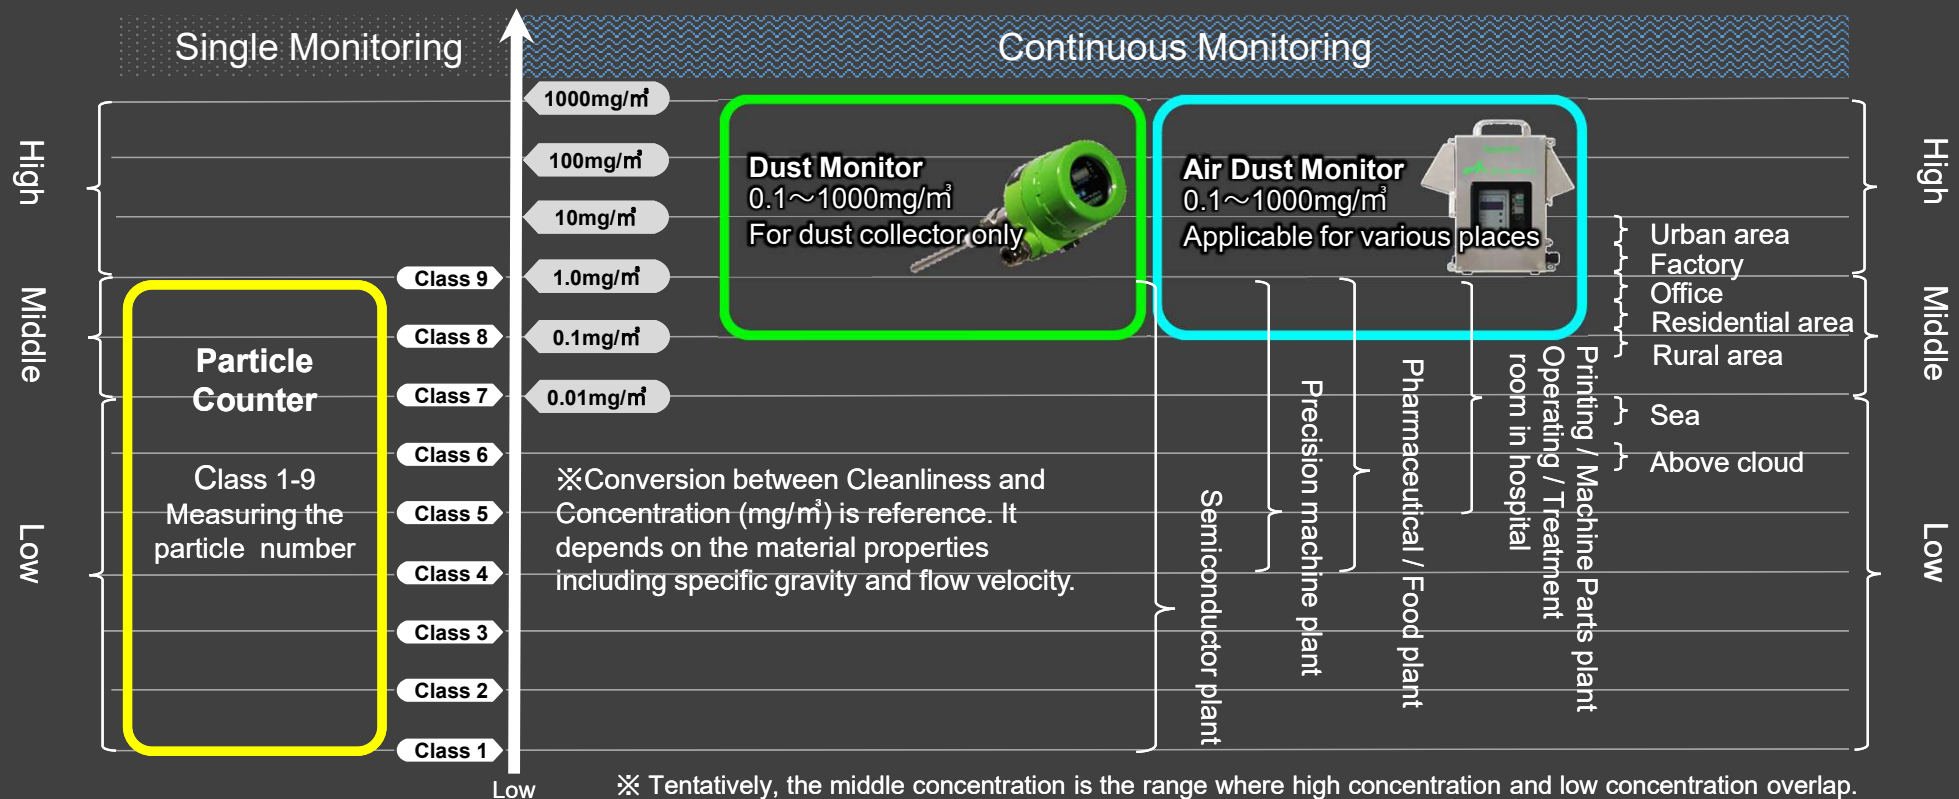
Single Monitoring

Continuous Monitoring

High

Middle

Low

1000mg/m³

100mg/m³

10mg/m³

1.0mg/m³

0.1mg/m³

0.01mg/m³

Class 9

Class 8

Class 7

Class 6

Class 5

Class 4

Class 3

Class 2

Class 1

Low

Particle Counter

Class 1-9
Measuring the particle number

Dust Monitor
0.1～1000mg/m³
For dust collector only

Air Dust Monitor
0.1～1000mg/m³
Applicable for various places

Urban area
Factory
Office
Residential area
Rural area
Sea
Above cloud

※Conversion between Cleanliness and Concentration (mg/m³) is reference. It depends on the material properties including specific gravity and flow velocity.

Semiconductor plant

Precision machine plant

Pharmaceutical / Food plant

Operating / Treatment room in hospital

Printing / Machine Parts plant

High

Middle

Low

※ Tentatively, the middle concentration is the range where high concentration and low concentration overlap.